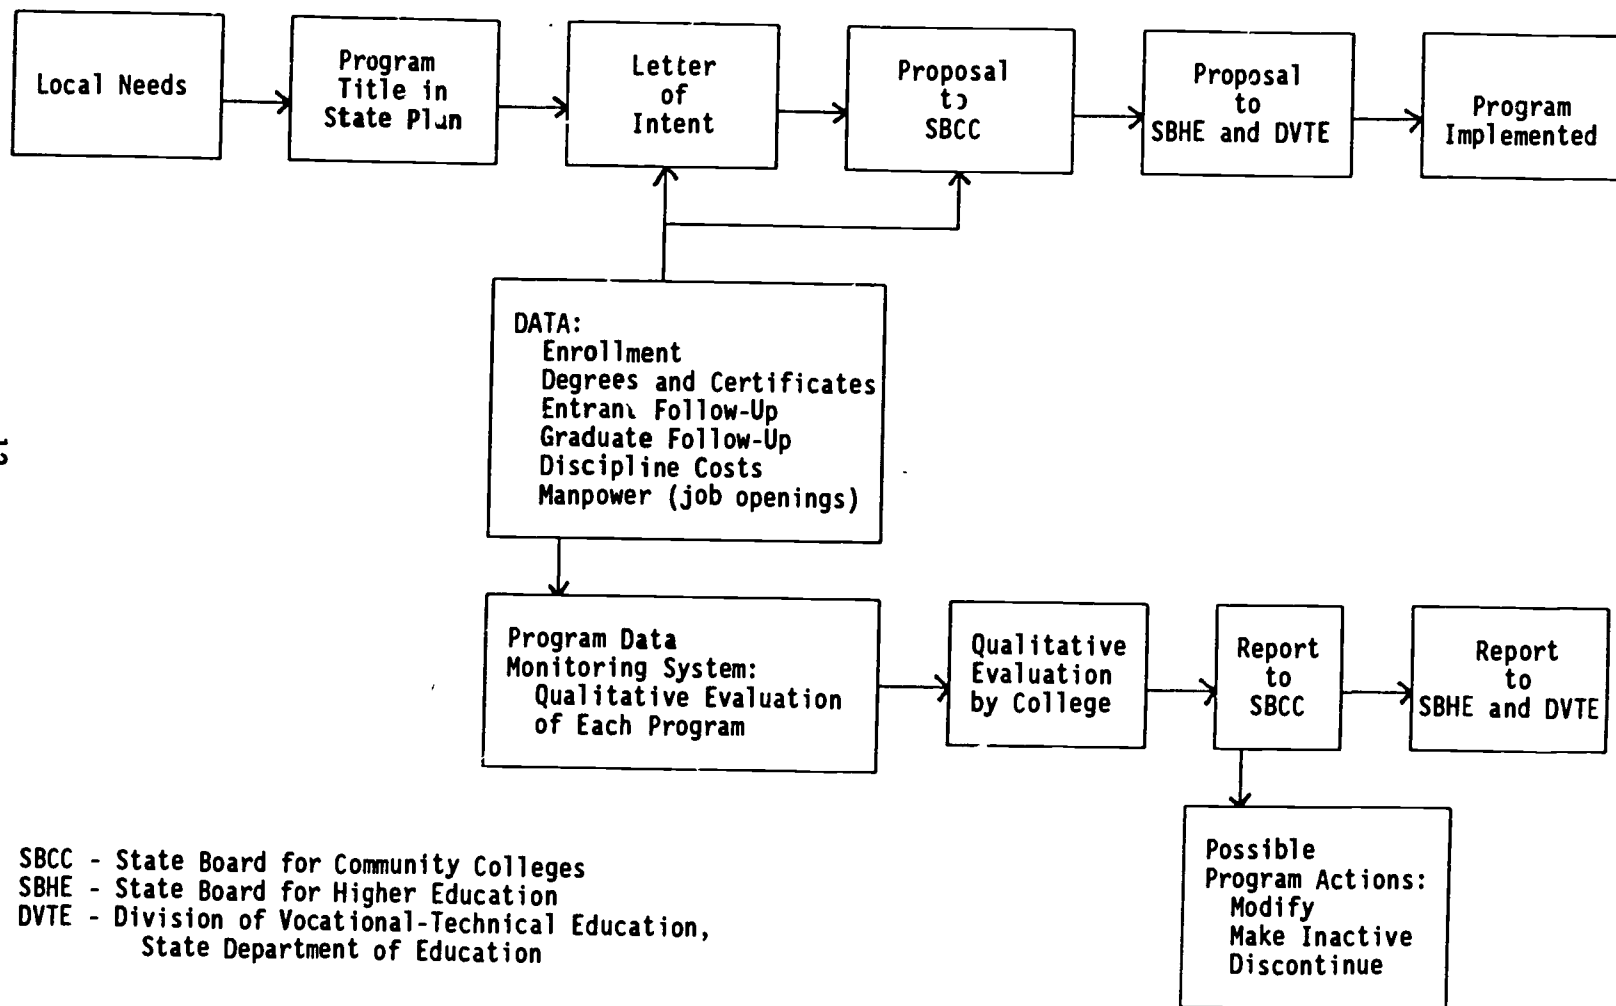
Local Needs

Program Title in State Plan

Letter of Intent

Proposal to SBCC

Proposal to SBHE and DVTE

Program Implemented

DATA:
Enrollment
Degrees and Certificates
Entrant Follow-Up
Graduate Follow-Up
Discipline Costs
Manpower (job openings)

Program Data Monitoring System:
Qualitative Evaluation of Each Program

Qualitative Evaluation by College

Report to SBCC

Report to SBHE and DVTE

Possible Program Actions:
Modify
Make Inactive
Discontinue

12

SBCC - State Board for Community Colleges
SBHE - State Board for Higher Education
DVTE - Division of Vocational-Technical Education, State Department of Education